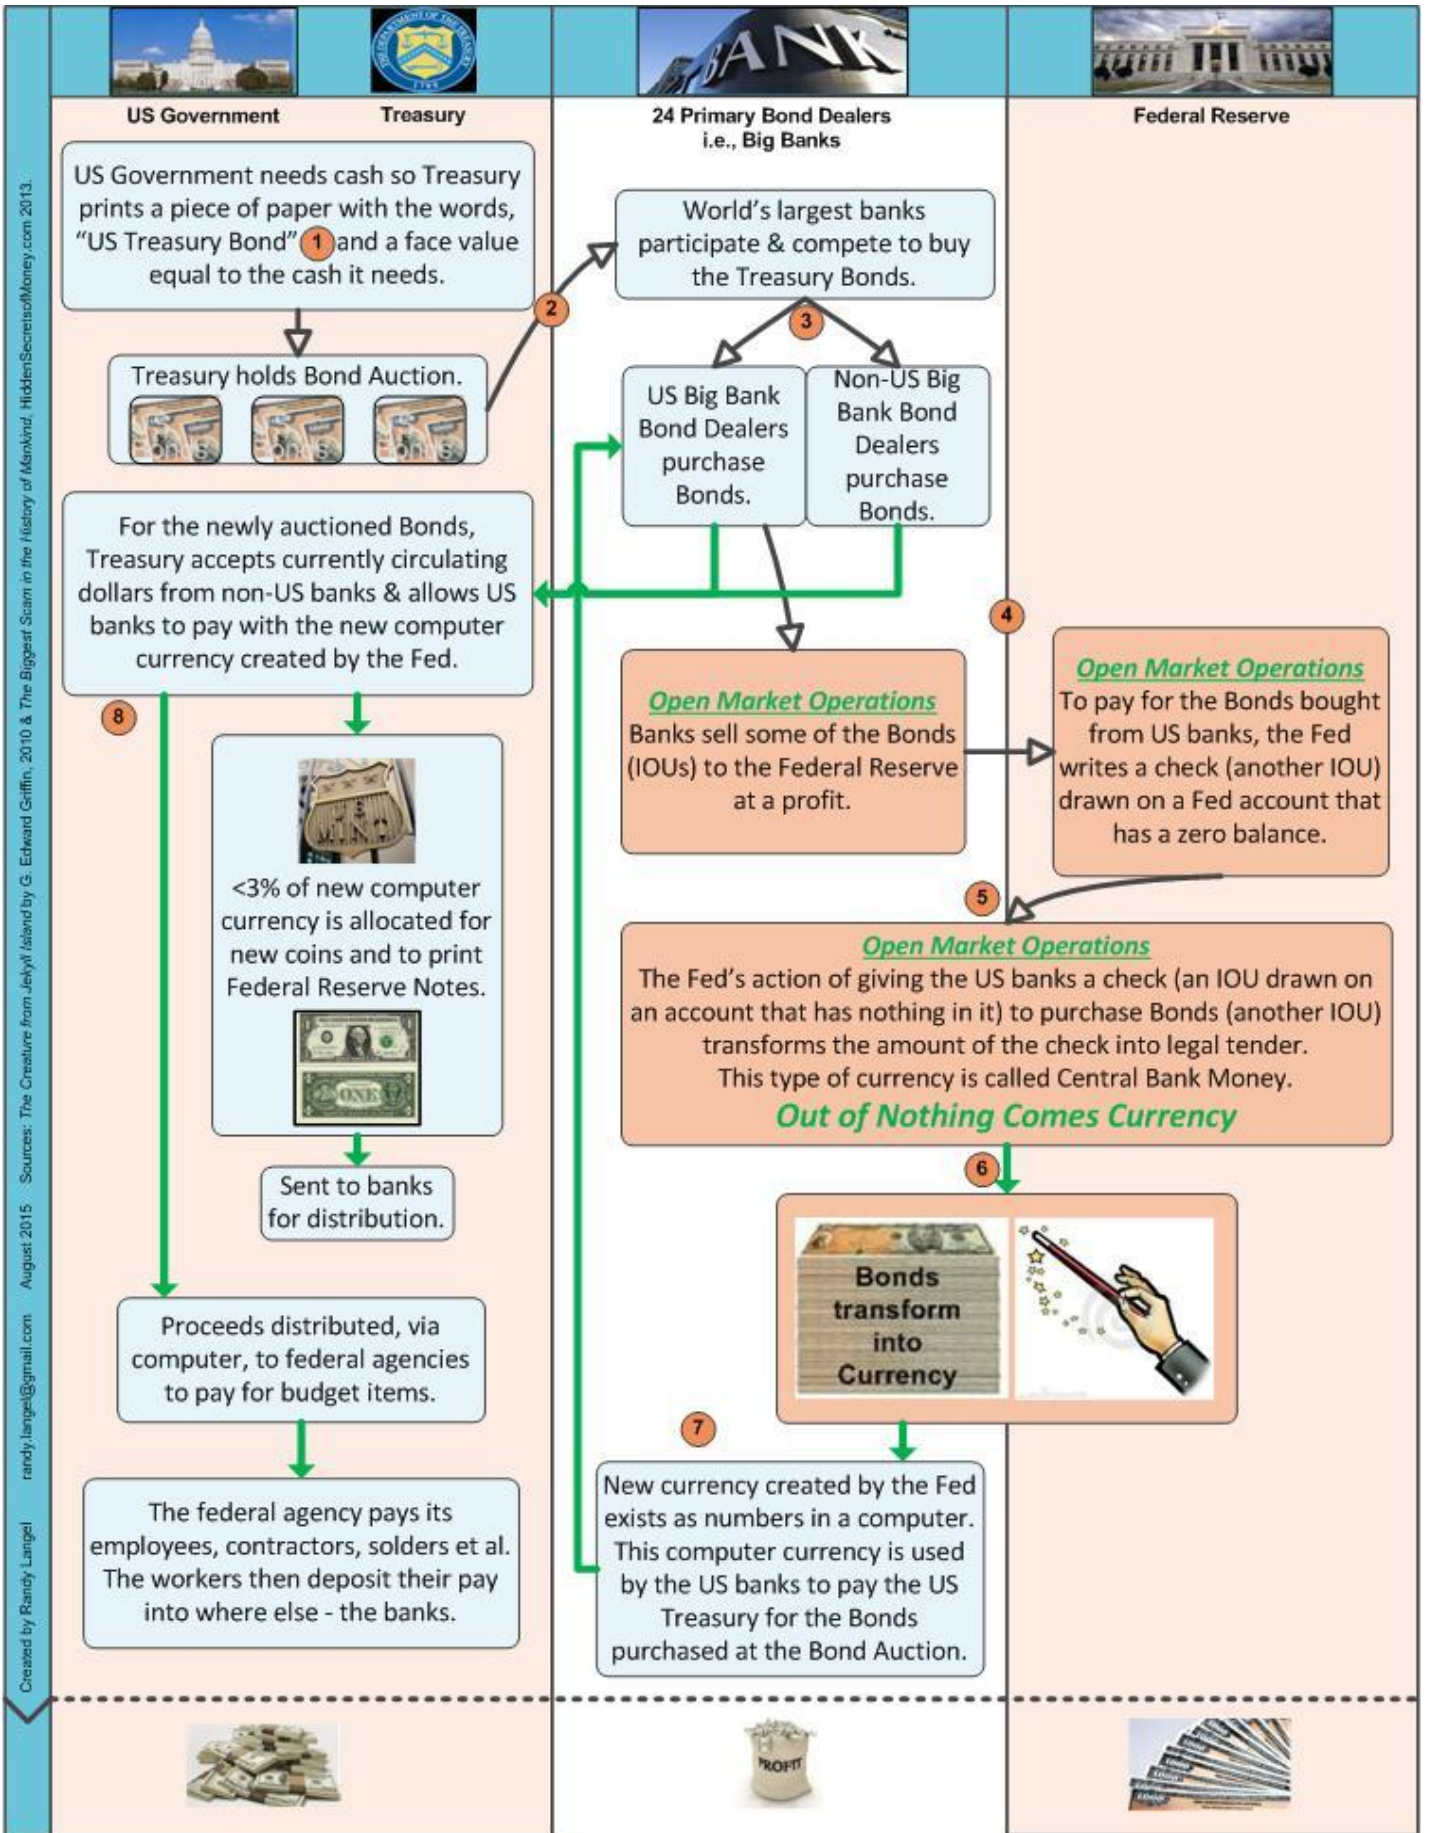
BANK

US Government

Treasury

24 Primary Bond Dealers
i.e., Big Banks

Federal Reserve

US Government needs cash so Treasury prints a piece of paper with the words, "US Treasury Bond" 1 and a face value equal to the cash it needs.

Treasury holds Bond Auction.

2

World's largest banks participate & compete to buy the Treasury Bonds.

3

US Big Bank Bond Dealers purchase Bonds.

Non-US Big Bank Bond Dealers purchase Bonds.

For the newly auctioned Bonds, Treasury accepts currently circulating dollars from non-US banks & allows US banks to pay with the new computer currency created by the Fed.

8

4

Open Market Operations
Banks sell some of the Bonds (IOUs) to the Federal Reserve at a profit.

Open Market Operations
To pay for the Bonds bought from US banks, the Fed writes a check (another IOU) drawn on a Fed account that has a zero balance.

<3% of new computer currency is allocated for new coins and to print Federal Reserve Notes.

5

Open Market Operations
The Fed's action of giving the US banks a check (an IOU drawn on an account that has nothing in it) to purchase Bonds (another IOU) transforms the amount of the check into legal tender.
This type of currency is called Central Bank Money.
Out of Nothing Comes Currency

Sent to banks for distribution.

6

Bonds transform into Currency

Proceeds distributed, via computer, to federal agencies to pay for budget items.

7

New currency created by the Fed exists as numbers in a computer. This computer currency is used by the US banks to pay the US Treasury for the Bonds purchased at the Bond Auction.

The federal agency pays its employees, contractors, solders et al. The workers then deposit their pay into where else - the banks.

PROFIT

Created by Randy Langel randy.langel@gmail.com August 2015 Sources: The Creature from Jekyll Island by G. Edward Griffin, 2010 & The Biggest Scam in the History of Mankind, HiddenSecretsofMoney.com 2013.